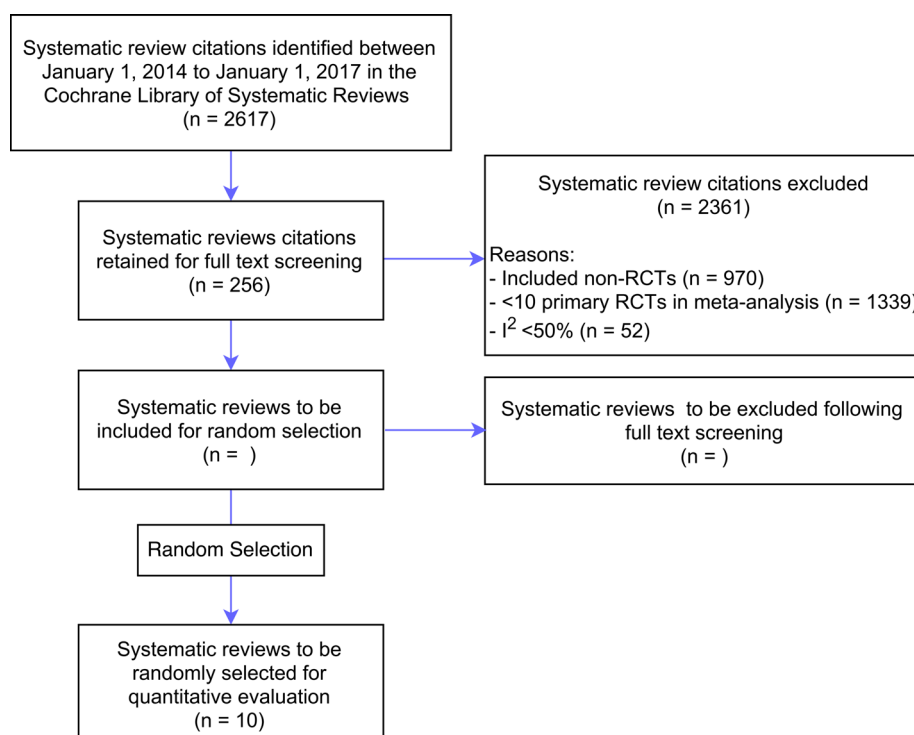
Systematic review citations identified between January 1, 2014 to January 1, 2017 in the Cochrane Library of Systematic Reviews
(n = 2617)

Systematic reviews citations retained for full text screening
(n = 256)

Systematic review citations excluded
(n = 2361)

Reasons:
- Included non-RCTs (n = 970)
- <10 primary RCTs in meta-analysis (n = 1339)
- $I^2$ <50% (n = 52)

Systematic reviews to be included for random selection
(n = )

Systematic reviews to be excluded following full text screening
(n = )

Random Selection

Systematic reviews to be randomly selected for quantitative evaluation
(n = 10)